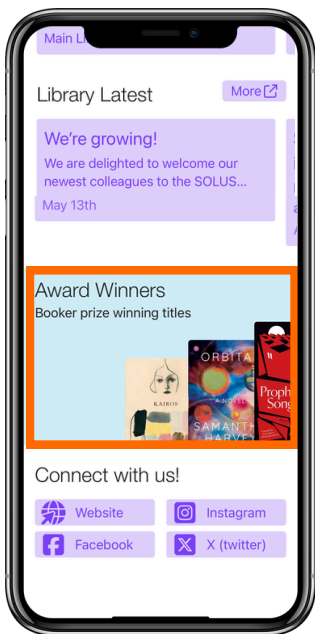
Main L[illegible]

Library Latest

More

We're growing!

We are delighted to welcome our newest colleagues to the SOLUS...

May 13th

Award Winners

Booker prize winning titles

KAIROS

ORBITAL

A NOVEL

SAMANTHA HARVEY

Prophet Song

Connect with us!

Website

Instagram

Facebook

X (twitter)